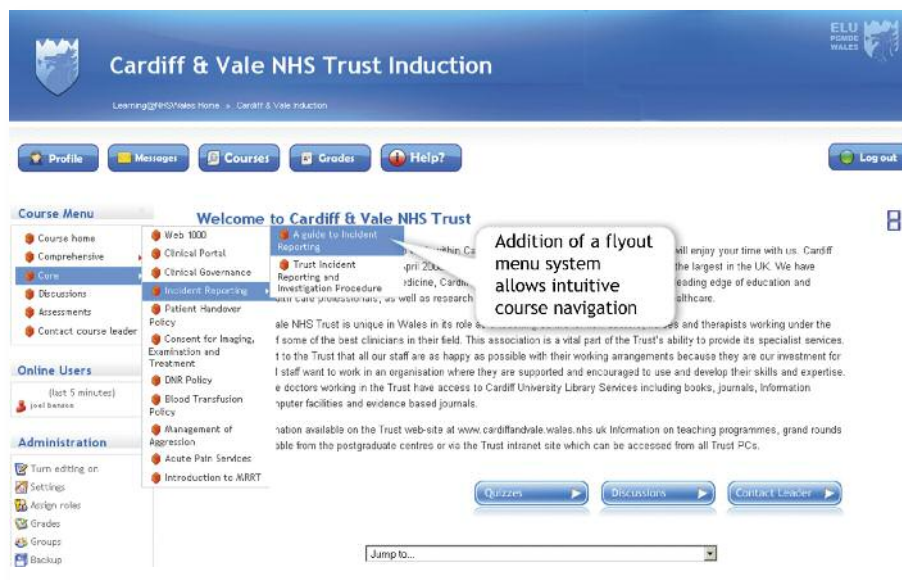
ELU PGMDE WALES

Cardiff & Vale NHS Trust Induction

Learning@NHSWales Home » Cardiff & Vale Induction

Profile | Messages | Courses | Grades | Help? | Log out

Course Menu
Course home
Comprehensive
Core
Discussions
Assessments
Contact course leader

Web 1000
Clinical Portal
Clinical Governance
Incident Reporting
Patient Handover Policy
Consent for Imaging, Examination and Treatment
DNR Policy
Blood Transfusion Policy
Management of Aggression
Acute Pain Services
Introduction to MRRT

A guide to Incident Reporting
Trust Incident Reporting and Investigation Procedure

Addition of a flyout menu system allows intuitive course navigation

Online Users
(last 5 minutes)
joel benson

Administration
Turn editing on
Settings
Assign roles
Grades
Groups
Backup

Welcome to Cardiff & Vale NHS Trust

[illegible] within Ca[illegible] will enjoy your time with us. Cardiff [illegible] pril 200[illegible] the largest in the UK. We have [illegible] dicine, Cardi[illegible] leading edge of education and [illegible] care professionals, as well as research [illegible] lthcare.

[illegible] ale NHS Trust is unique in Wales in its role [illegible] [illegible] and therapists working under the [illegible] f some of the best clinicians in their field. This association is a vital part of the Trust's ability to provide its specialist services. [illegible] t to the Trust that all our staff are as happy as possible with their working arrangements because they are our investment for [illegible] staff want to work in an organisation where they are supported and encouraged to use and develop their skills and expertise. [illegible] e doctors working in the Trust have access to Cardiff University Library Services including books, journals, Information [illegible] mputer facilities and evidence based journals.

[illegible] nation available on the Trust web-site at www.cardiffandvale.wales.nhs.uk Information on teaching programmes, grand rounds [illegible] able from the postgraduate centres or via the Trust intranet site which can be accessed from all Trust PCs.

Quizzes | Discussions | Contact Leader

Jump to...